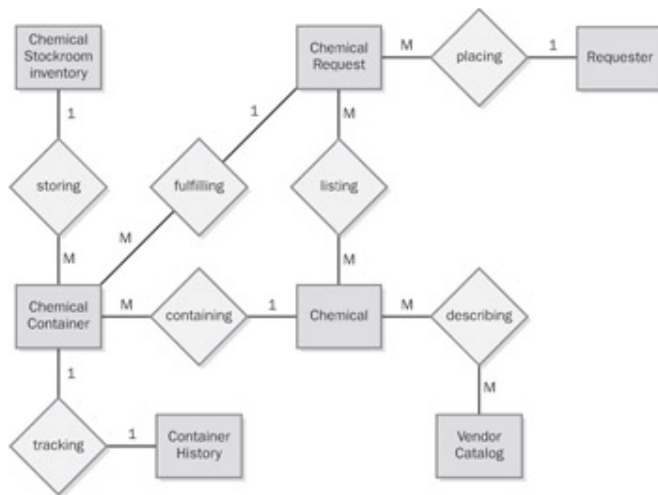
Chemical Stockroom inventory

1

storing

M

Chemical Request

M

placing

1

Requester

1

fulfilling

M

listing

M

M

Chemical Container

M

containing

1

Chemical

M

describing

M

1

tracking

1

Container History

Vendor Catalog